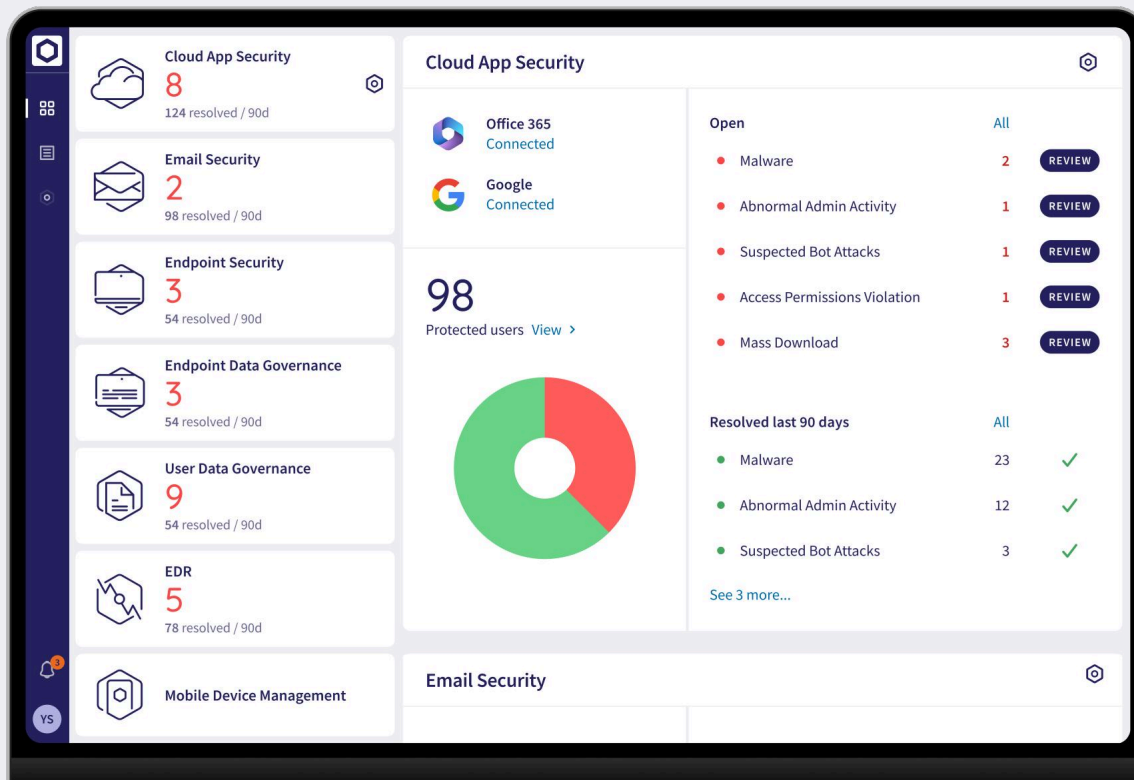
Cloud App Security
8
124 resolved / 90d

Email Security
2
98 resolved / 90d

Endpoint Security
3
54 resolved / 90d

Endpoint Data Governance
3
54 resolved / 90d

User Data Governance
9
54 resolved / 90d

EDR
5
78 resolved / 90d

Mobile Device Management

3

YS

Cloud App Security

Office 365
Connected

Google
Connected

98
Protected users View >

Open All

Malware 2 REVIEW
Abnormal Admin Activity 1 REVIEW
Suspected Bot Attacks 1 REVIEW
Access Permissions Violation 1 REVIEW
Mass Download 3 REVIEW

Resolved last 90 days All

Malware 23
Abnormal Admin Activity 12
Suspected Bot Attacks 3

See 3 more...

Email Security